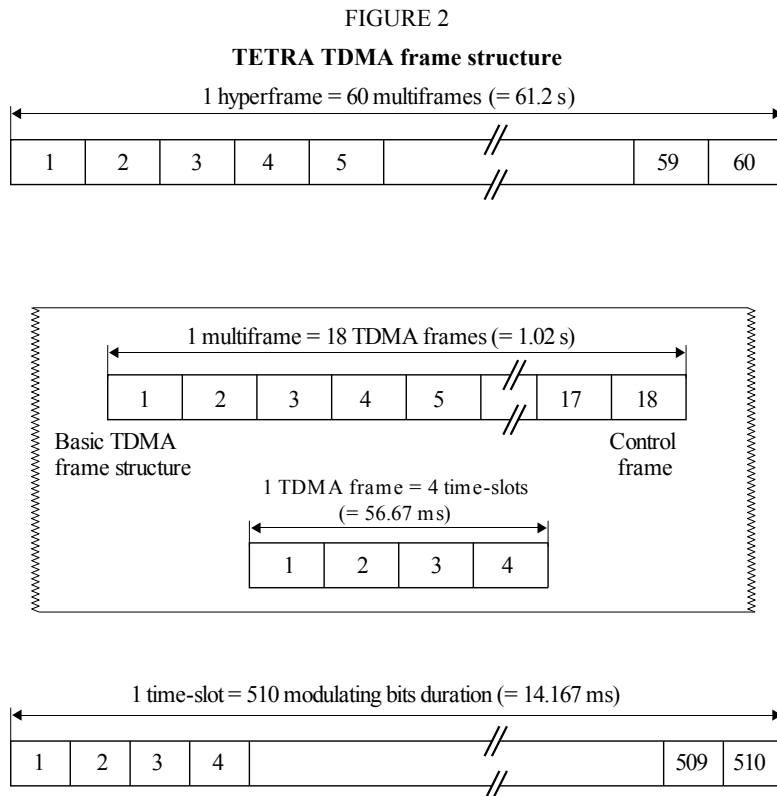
FIGURE 2

**TETRA TDMA frame structure**

1 hyperframe = 60 multiframes (= 61.2 s)

| 1 | 2 | 3 | 4 | 5 | // | 59 | 60 |
|---|---|---|---|---|---|---|---|

1 multiframe = 18 TDMA frames (= 1.02 s)

| 1 | 2 | 3 | 4 | 5 | // | 17 | 18 |
|---|---|---|---|---|---|---|---|

Basic TDMA frame structure

Control frame

1 TDMA frame = 4 time-slots (= 56.67 ms)

| 1 | 2 | 3 | 4 |
|---|---|---|---|

1 time-slot = 510 modulating bits duration (= 14.167 ms)

| 1 | 2 | 3 | 4 | // | 509 | 510 |
|---|---|---|---|---|---|---|